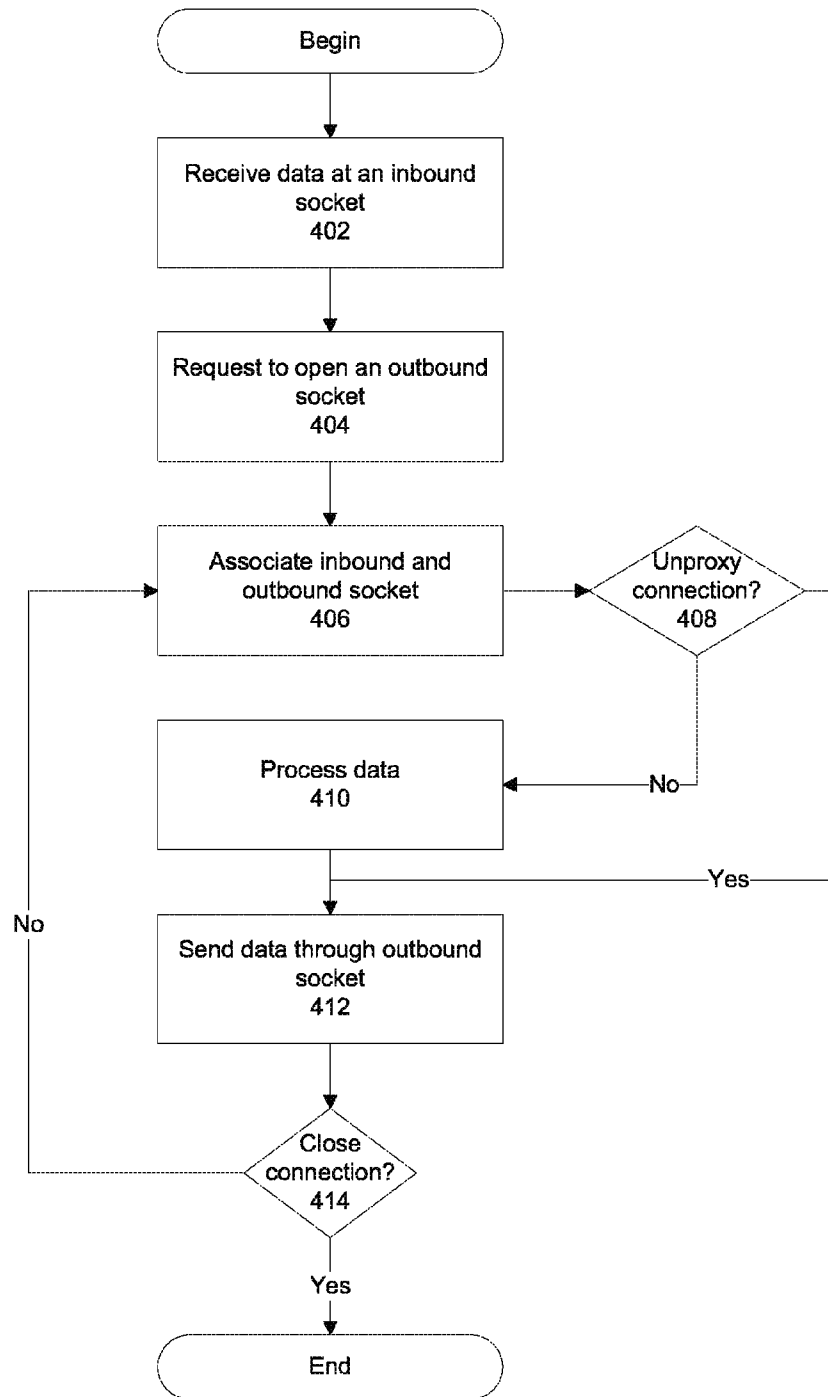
Begin

Receive data at an inbound socket
402

Request to open an outbound socket
404

Associate inbound and outbound socket
406

Unproxy connection?
408

Process data
410

No

Yes

No

Send data through outbound socket
412

Close connection?
414

Yes

End